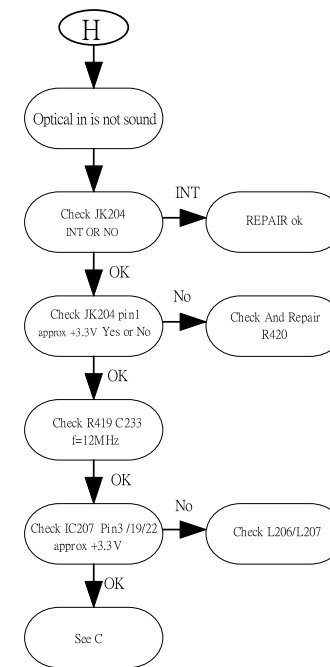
H

Optical in is not sound

Check JK204
INT OR NO

INT

REPAIR ok

OK

Check JK204 pin1
approx +3.3V Yes or No

No

Check And Repair
R420

OK

Check R419 C233
f=12MHz

OK

Check IC207 Pin3 /19/22
approx +3.3V

No

Check L206/L207

OK

See C